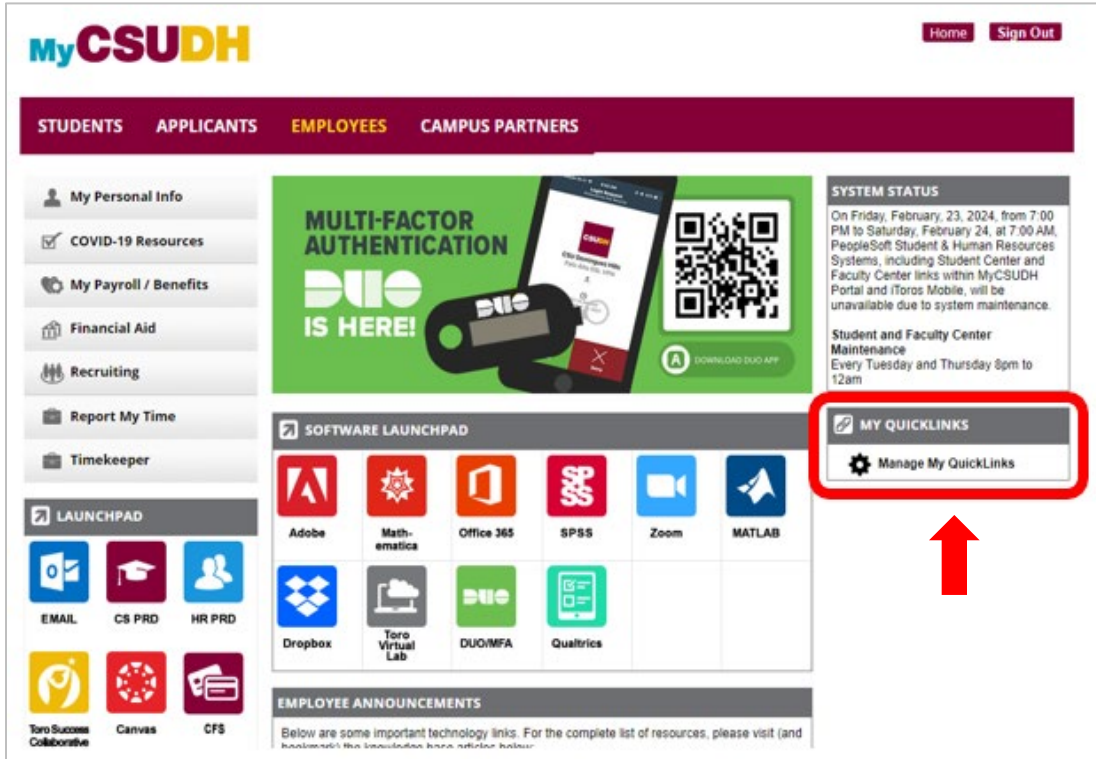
MyCSUDH

Home Sign Out

STUDENTS APPLICANTS EMPLOYEES CAMPUS PARTNERS

My Personal Info
COVID-19 Resources
My Payroll / Benefits
Financial Aid
Recruiting
Report My Time
Timekeeper

LAUNCHPAD
EMAIL CS PRD HR PRD
Toro Success Collaborative Canvas CFS

MULTI-FACTOR AUTHENTICATION
DUO
IS HERE!
CSUDH
DUO
DOWNLOAD DUO APP

SOFTWARE LAUNCHPAD
Adobe Mathematica Office 365 SPSS Zoom MATLAB
Dropbox Toro Virtual Lab DUO/MFA Qualtrics

EMPLOYEE ANNOUNCEMENTS
Below are some important technology links. For the complete list of resources, please visit (and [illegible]

SYSTEM STATUS
On Friday, February, 23, 2024, from 7:00 PM to Saturday, February 24, at 7:00 AM, PeopleSoft Student & Human Resources Systems, including Student Center and Faculty Center links within MyCSUDH Portal and iToros Mobile, will be unavailable due to system maintenance.

Student and Faculty Center Maintenance
Every Tuesday and Thursday 8pm to 12am

MY QUICKLINKS
Manage My QuickLinks